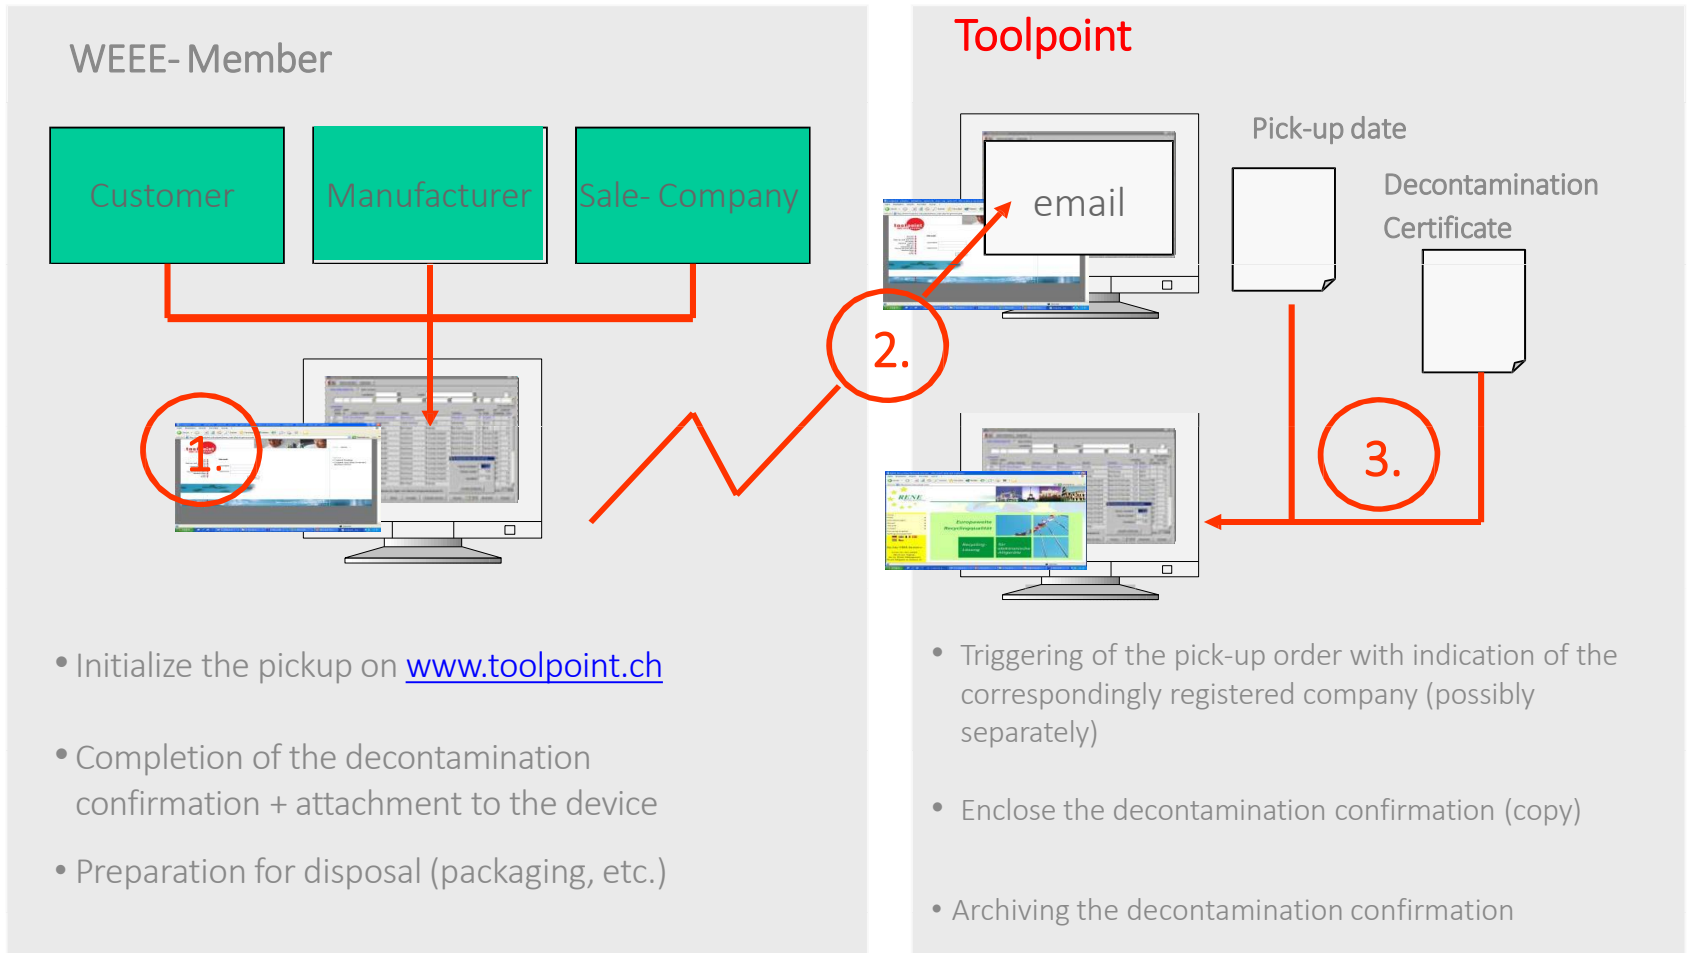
WEEE- Member

Customer

Manufacturer

Sale- Company

1.

2.

Toolpoint

email

Pick-up date

Decontamination Certificate

3.

• Initialize the pickup on www.toolpoint.ch

• Completion of the decontamination confirmation + attachment to the device

• Preparation for disposal (packaging, etc.)

• Triggering of the pick-up order with indication of the correspondingly registered company (possibly separately)

• Enclose the decontamination confirmation (copy)

• Archiving the decontamination confirmation